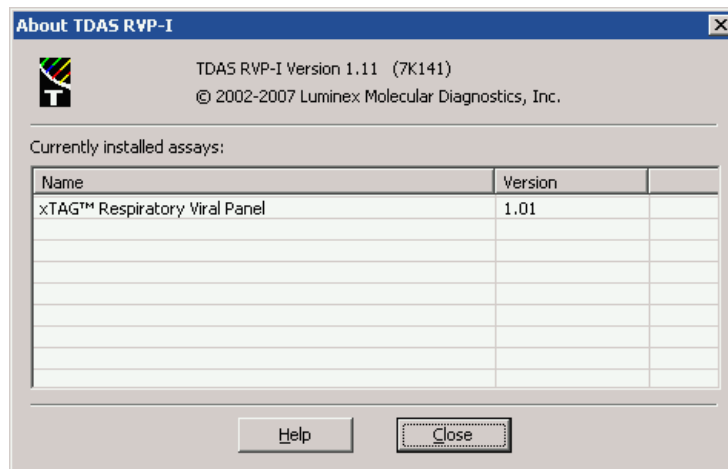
About TDAS RVP-I

TDAS RVP-I Version 1.11 (7K141)
© 2002-2007 Luminex Molecular Diagnostics, Inc.

Currently installed assays:

| Name | Version |
|---|---|
| xTAG™ Respiratory Viral Panel | 1.01 |

Help Close